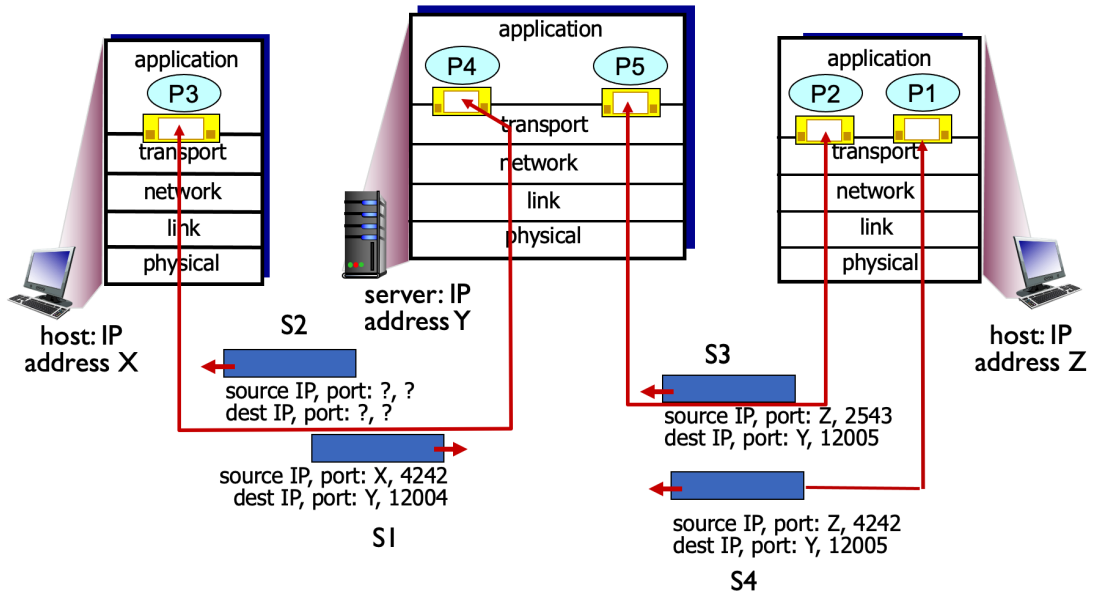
application
P3
transport
network
link
physical

host: IP address X

application
P4
P5
transport
network
link
physical

server: IP address Y

application
P2
P1
transport
network
link
physical

host: IP address Z

S2
source IP, port: ?, ?
dest IP, port: ?, ?

source IP, port: X, 4242
dest IP, port: Y, 12004

S1

S3
source IP, port: Z, 2543
dest IP, port: Y, 12005

source IP, port: Z, 4242
dest IP, port: Y, 12005

S4